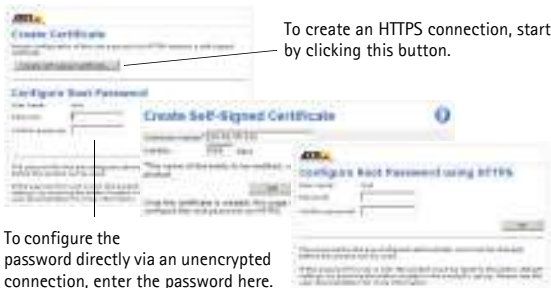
AXIS

Create Certificate

Create self-signed certificate...

Configure Root Password

User name: root
Password:
Confirm password:

To create an HTTPS connection, start by clicking this button.

Create Self-Signed Certificate

Common name:
Validity: days

OK

AXIS

Configure Root Password using HTTPS

User name: root
Password:
Confirm password:

OK

To configure the password directly via an unencrypted connection, enter the password here.